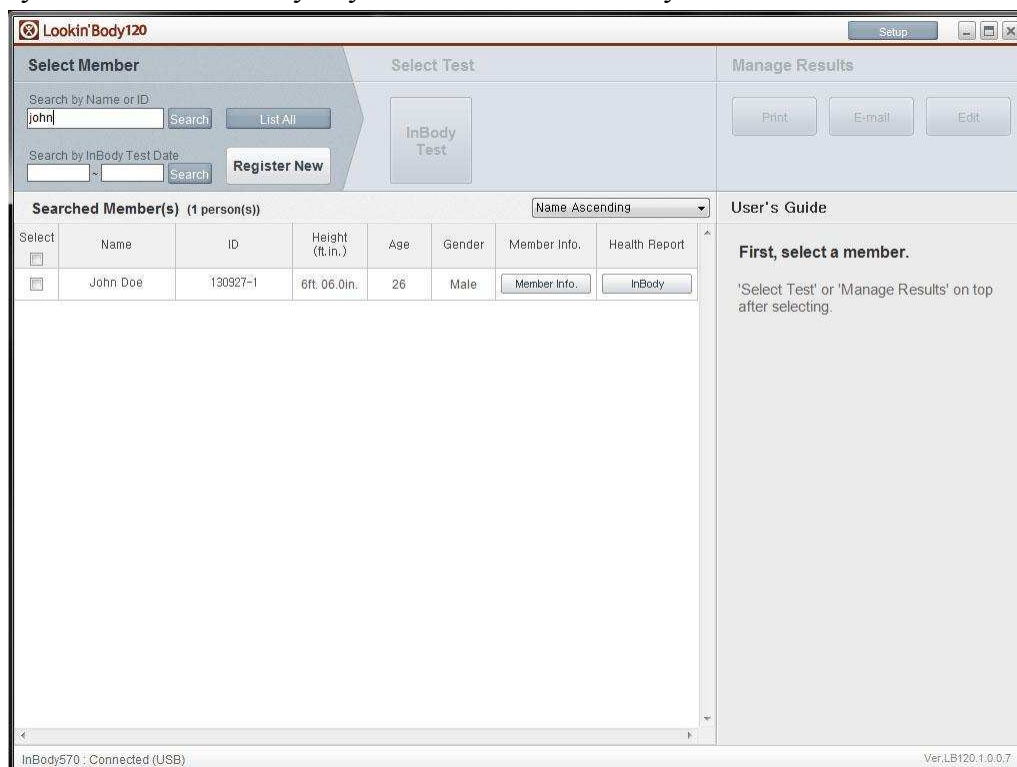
Lookin'Body120

Setup

Select Member

Select Test

Manage Results

Search by Name or ID

john

Search

List All

Search by InBody Test Date

~

Search

Register New

InBody Test

Print

E-mail

Edit

Searched Member(s) (1 person(s))

Name Ascending

User's Guide

| Select | Name | ID | Height (ft.in.) | Age | Gender | Member Info. | Health Report |
|---|---|---|---|---|---|---|---|
| | John Doe | 130927-1 | 6ft. 06.0in. | 26 | Male | Member Info. | InBody |

First, select a member.

'Select Test' or 'Manage Results' on top after selecting.

InBody570 : Connected (USB)

Ver.LB120.1.0.0.7